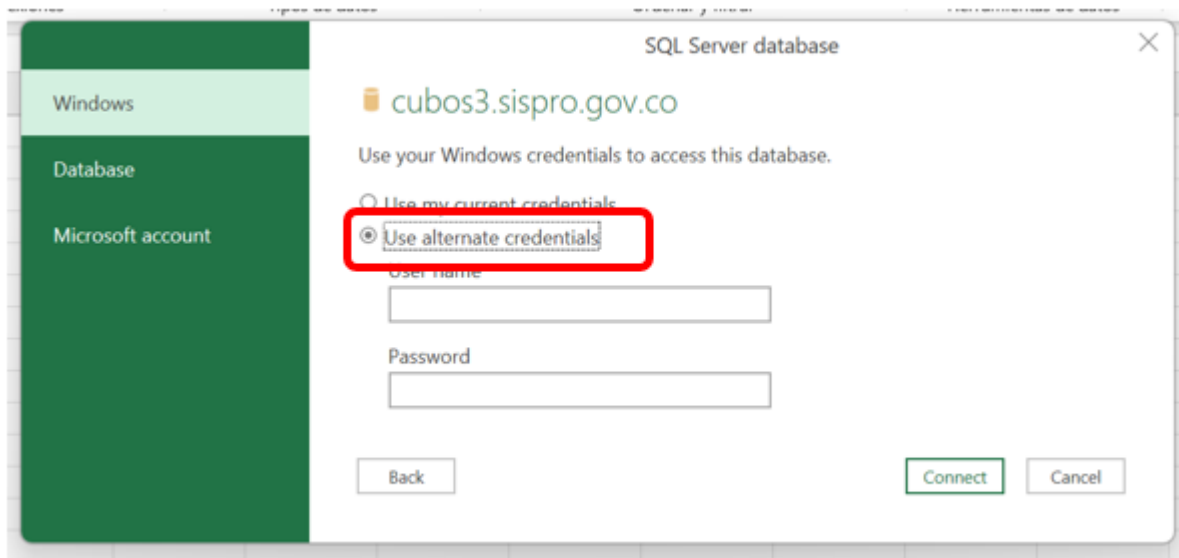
SQL Server database

Windows

Database

Microsoft account

cubos3.sispro.gov.co

Use your Windows credentials to access this database.

Use my current credentials

Use alternate credentials

User name

Password

Back

Connect

Cancel